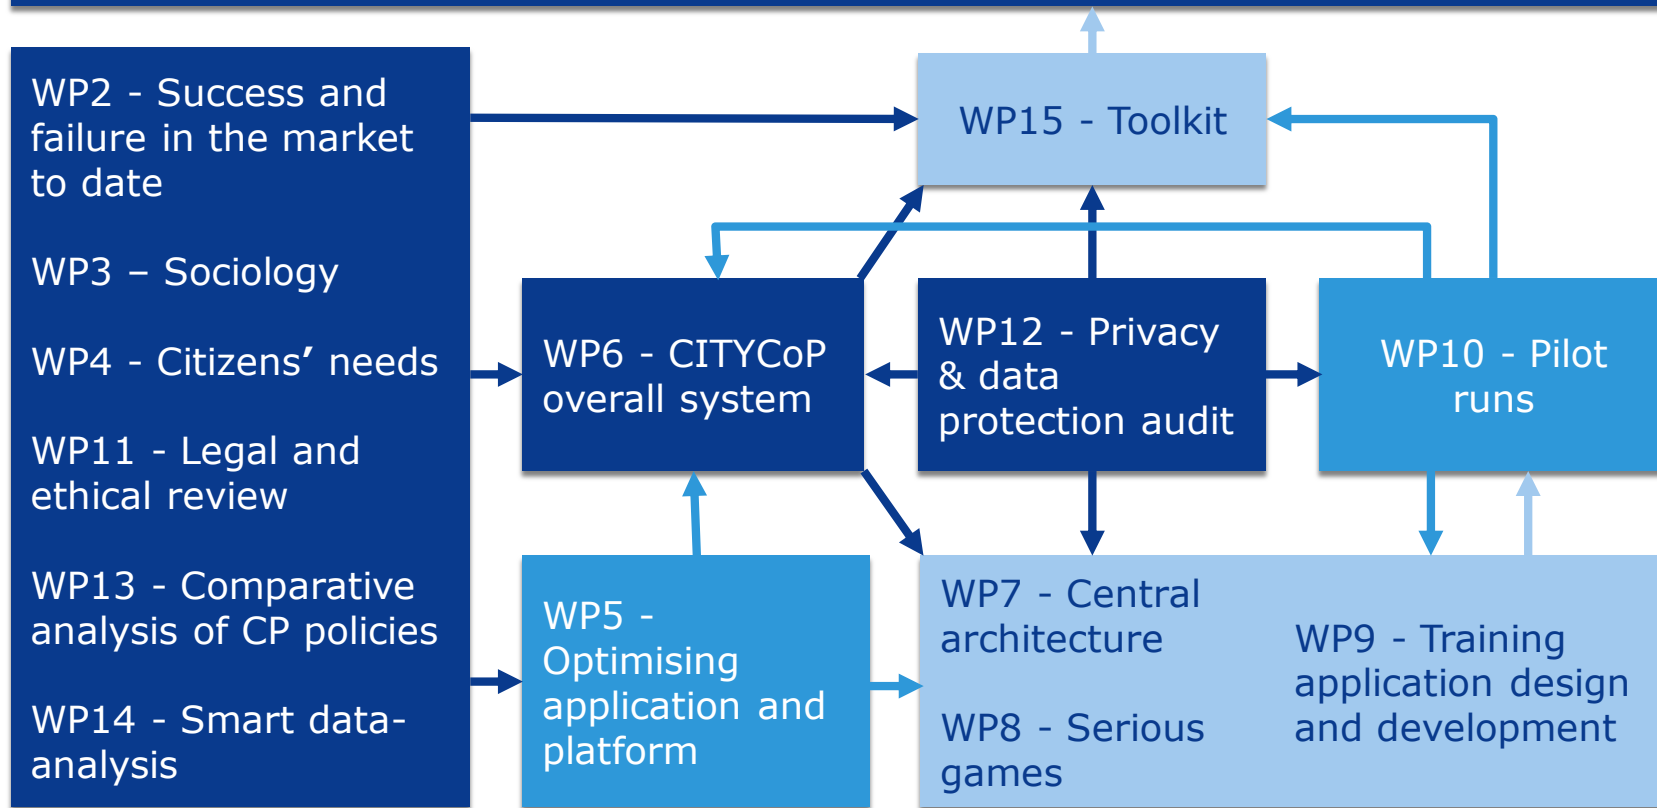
WP2 - Success and failure in the market to date

WP3 – Sociology

WP4 - Citizens’ needs

WP11 - Legal and ethical review

WP13 - Comparative analysis of CP policies

WP14 - Smart data-analysis

WP15 - Toolkit

WP6 - CITYCoP overall system

WP12 - Privacy & data protection audit

WP10 - Pilot runs

WP5 - Optimising application and platform

WP7 - Central architecture

WP8 - Serious games

WP9 - Training application design and development